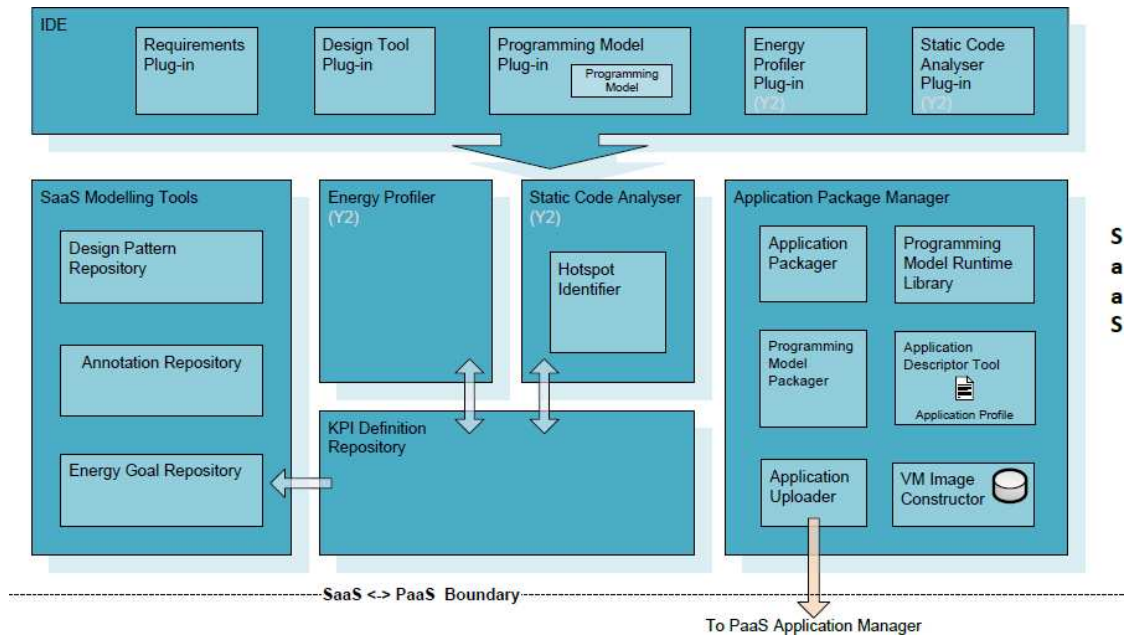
IDE

Requirements Plug-in

Design Tool Plug-in

Programming Model Plug-in

Programming Model

Energy Profiler Plug-in (Y2)

Static Code Analyser Plug-in (Y2)

SaaS Modelling Tools

Design Pattern Repository

Annotation Repository

Energy Goal Repository

Energy Profiler (Y2)

Static Code Analyser (Y2)

Hotspot Identifier

KPI Definition Repository

Application Package Manager

Application Packager

Programming Model Runtime Library

Programming Model Packager

Application Descriptor Tool

Application Profile

Application Uploader

VM Image Constructor

S
a
a
S

SaaS <-> PaaS Boundary

To PaaS Application Manager